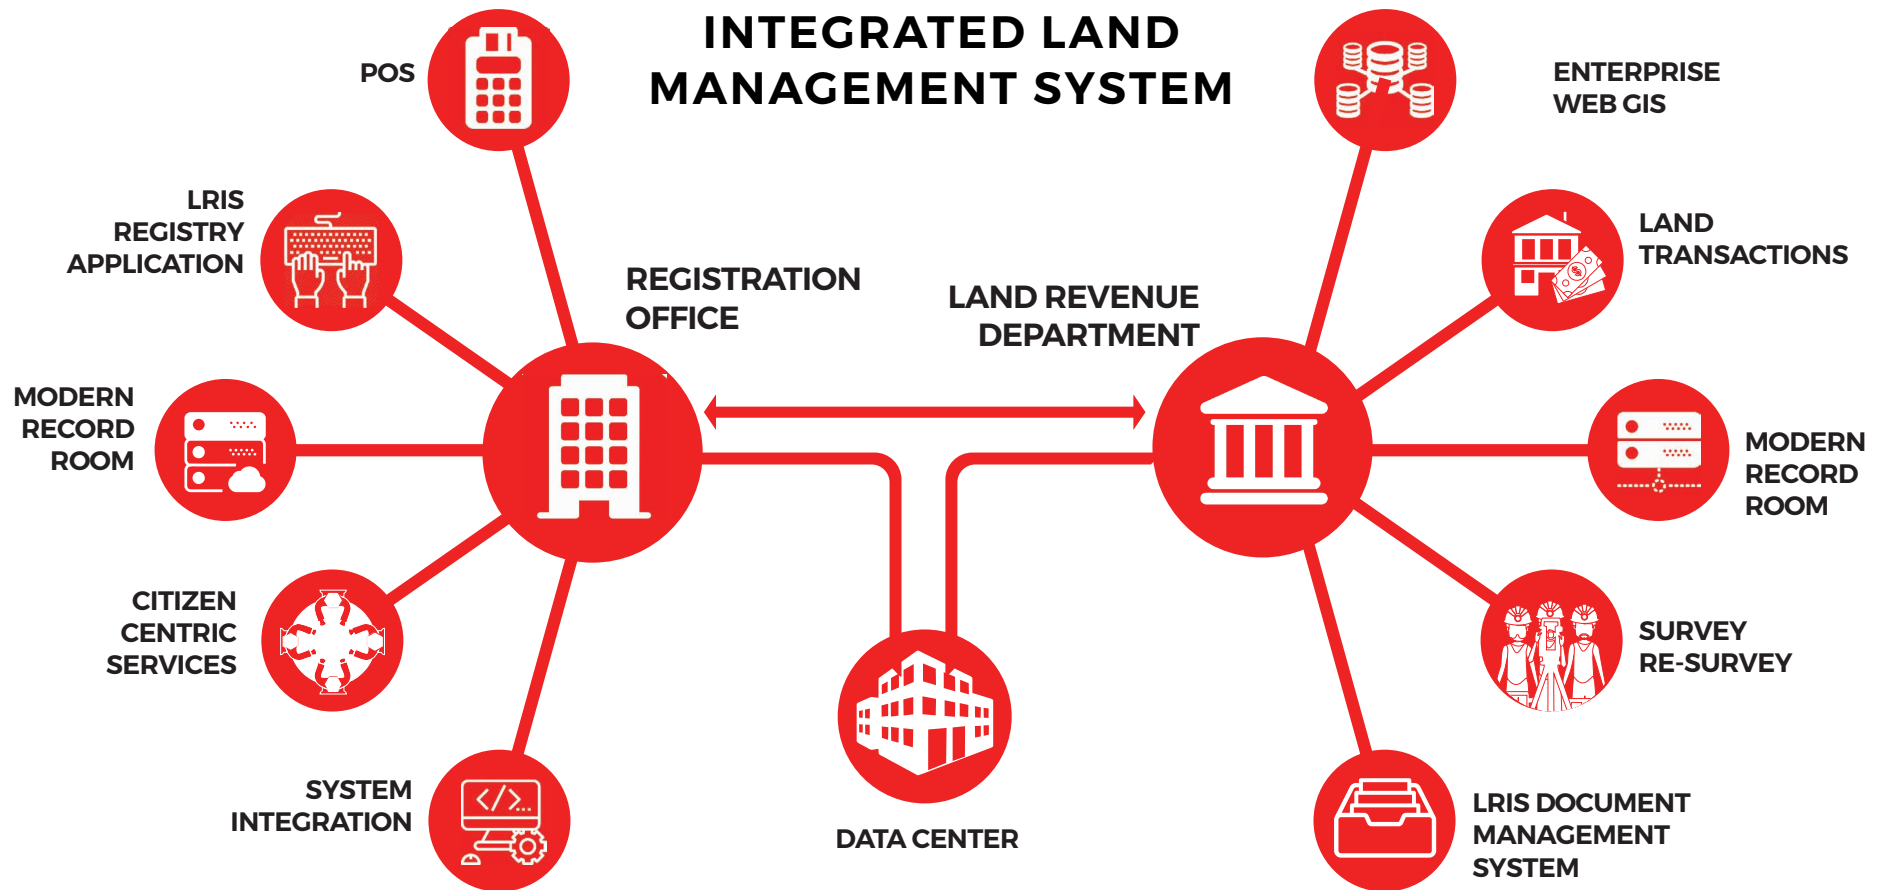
INTEGRATED LAND MANAGEMENT SYSTEM

POS

LRIS REGISTRY APPLICATION

MODERN RECORD ROOM

CITIZEN CENTRIC SERVICES

SYSTEM INTEGRATION

REGISTRATION OFFICE

LAND REVENUE DEPARTMENT

DATA CENTER

ENTERPRISE WEB GIS

LAND TRANSACTIONS

MODERN RECORD ROOM

SURVEY RE-SURVEY

LRIS DOCUMENT MANAGEMENT SYSTEM